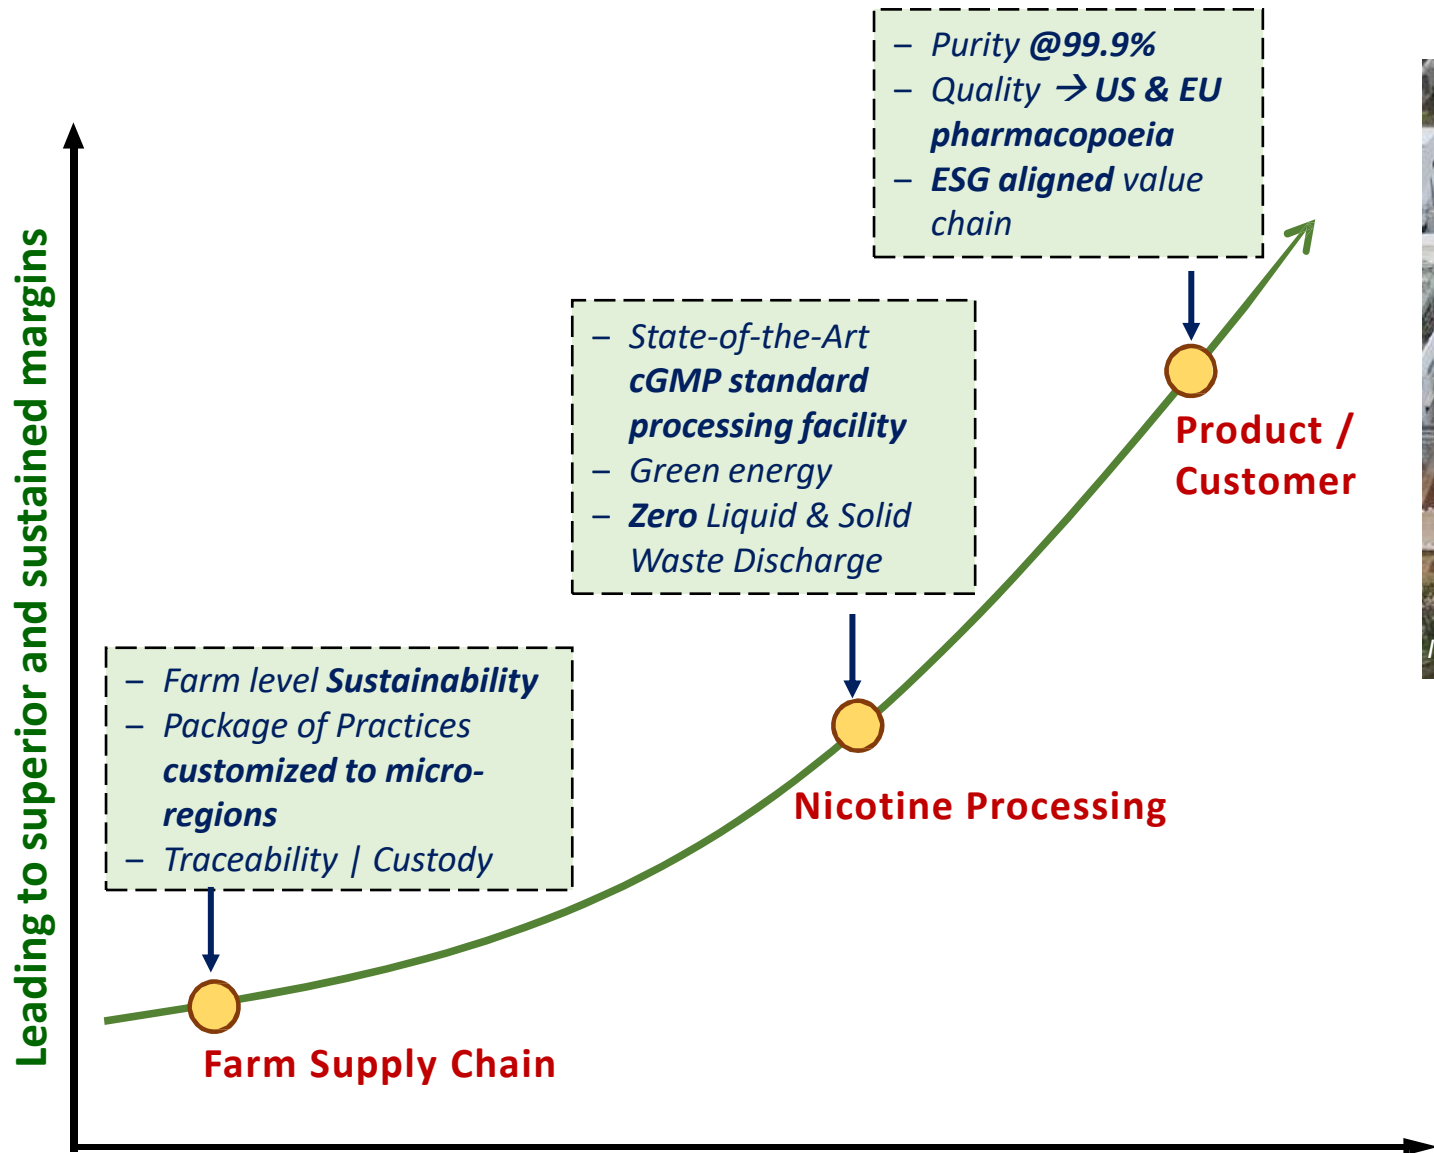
Leading to superior and sustained margins

– Purity @99.9%
– Quality → US & EU pharmacopoeia
– ESG aligned value chain

Product / Customer

– State-of-the-Art cGMP standard processing facility
– Green energy
– Zero Liquid & Solid Waste Discharge

Nicotine Processing

– Farm level Sustainability
– Package of Practices customized to micro-regions
– Traceability | Custody

Farm Supply Chain